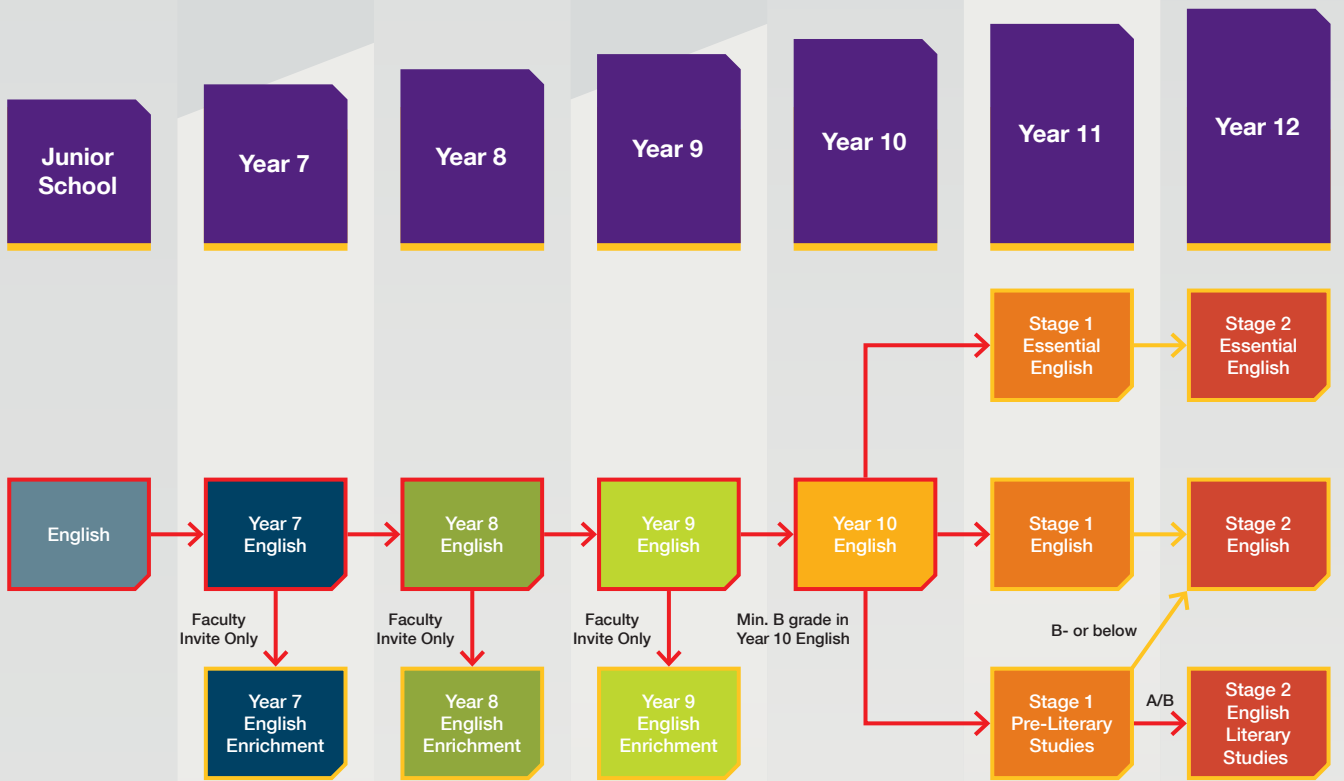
Junior School

Year 7

Year 8

Year 9

Year 10

Year 11

Year 12

Stage 1 Essential English

Stage 2 Essential English

English

Year 7 English

Year 8 English

Year 9 English

Year 10 English

Stage 1 English

Stage 2 English

Faculty Invite Only

Faculty Invite Only

Faculty Invite Only

Min. B grade in Year 10 English

B- or below

Year 7 English Enrichment

Year 8 English Enrichment

Year 9 English Enrichment

Stage 1 Pre-Literary Studies

A/B

Stage 2 English Literary Studies